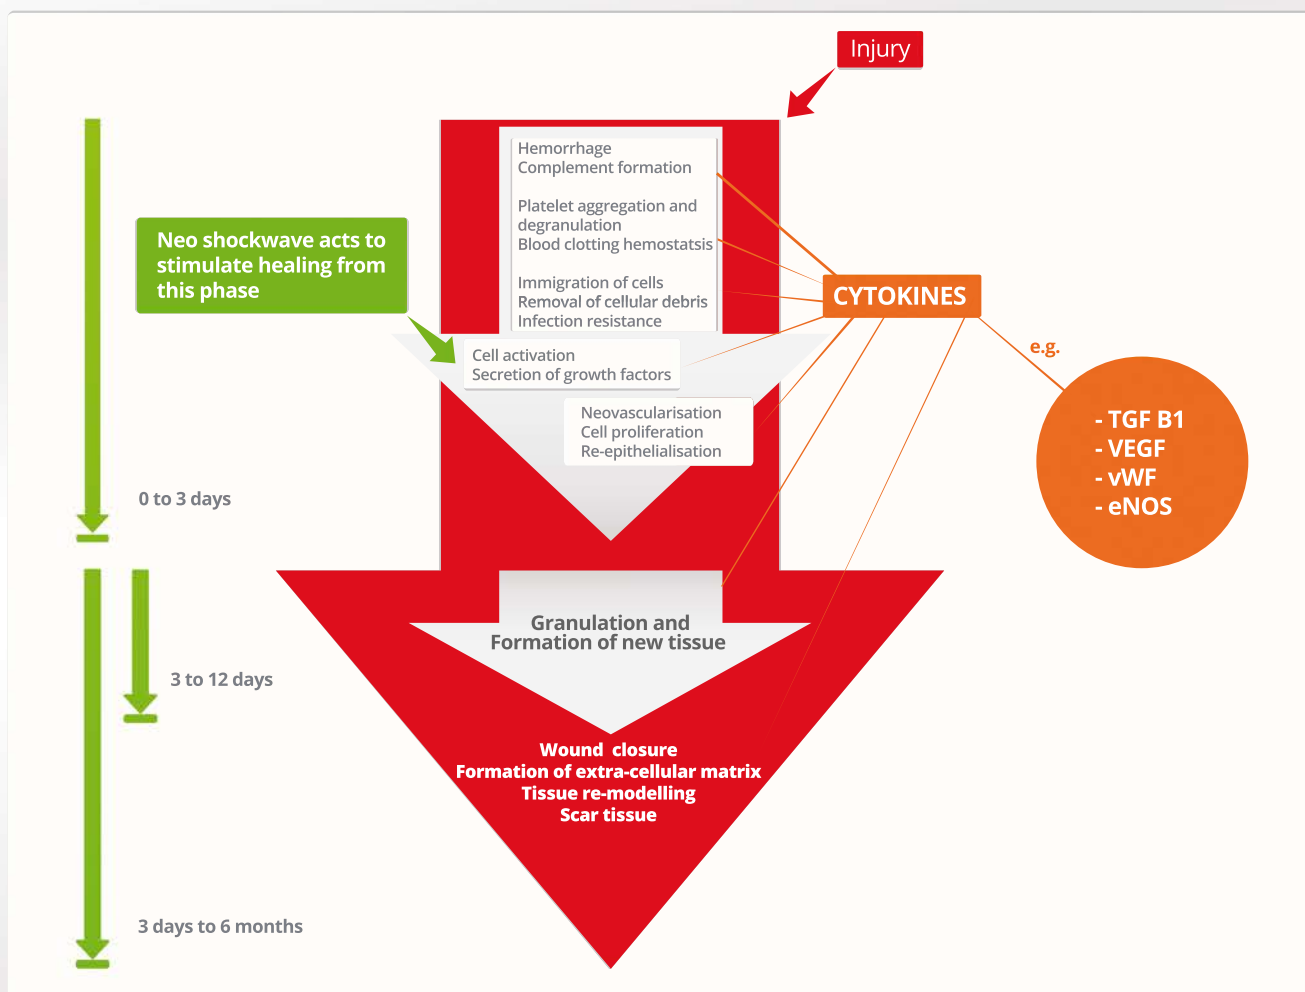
Injury

Neo shockwave acts to stimulate healing from this phase

Hemorrhage
Complement formation

Platelet aggregation and degranulation
Blood clotting hemostatsis

Immigration of cells
Removal of cellular debris
Infection resistance

CYTOKINES

e.g.

- TGF B1
- VEGF
- vWF
- eNOS

Cell activation
Secretion of growth factors

Neovascularisation
Cell proliferation
Re-epithelialisation

0 to 3 days

Granulation and
Formation of new tissue

3 to 12 days

Wound closure
Formation of extra-cellular matrix
Tissue re-modelling
Scar tissue

3 days to 6 months